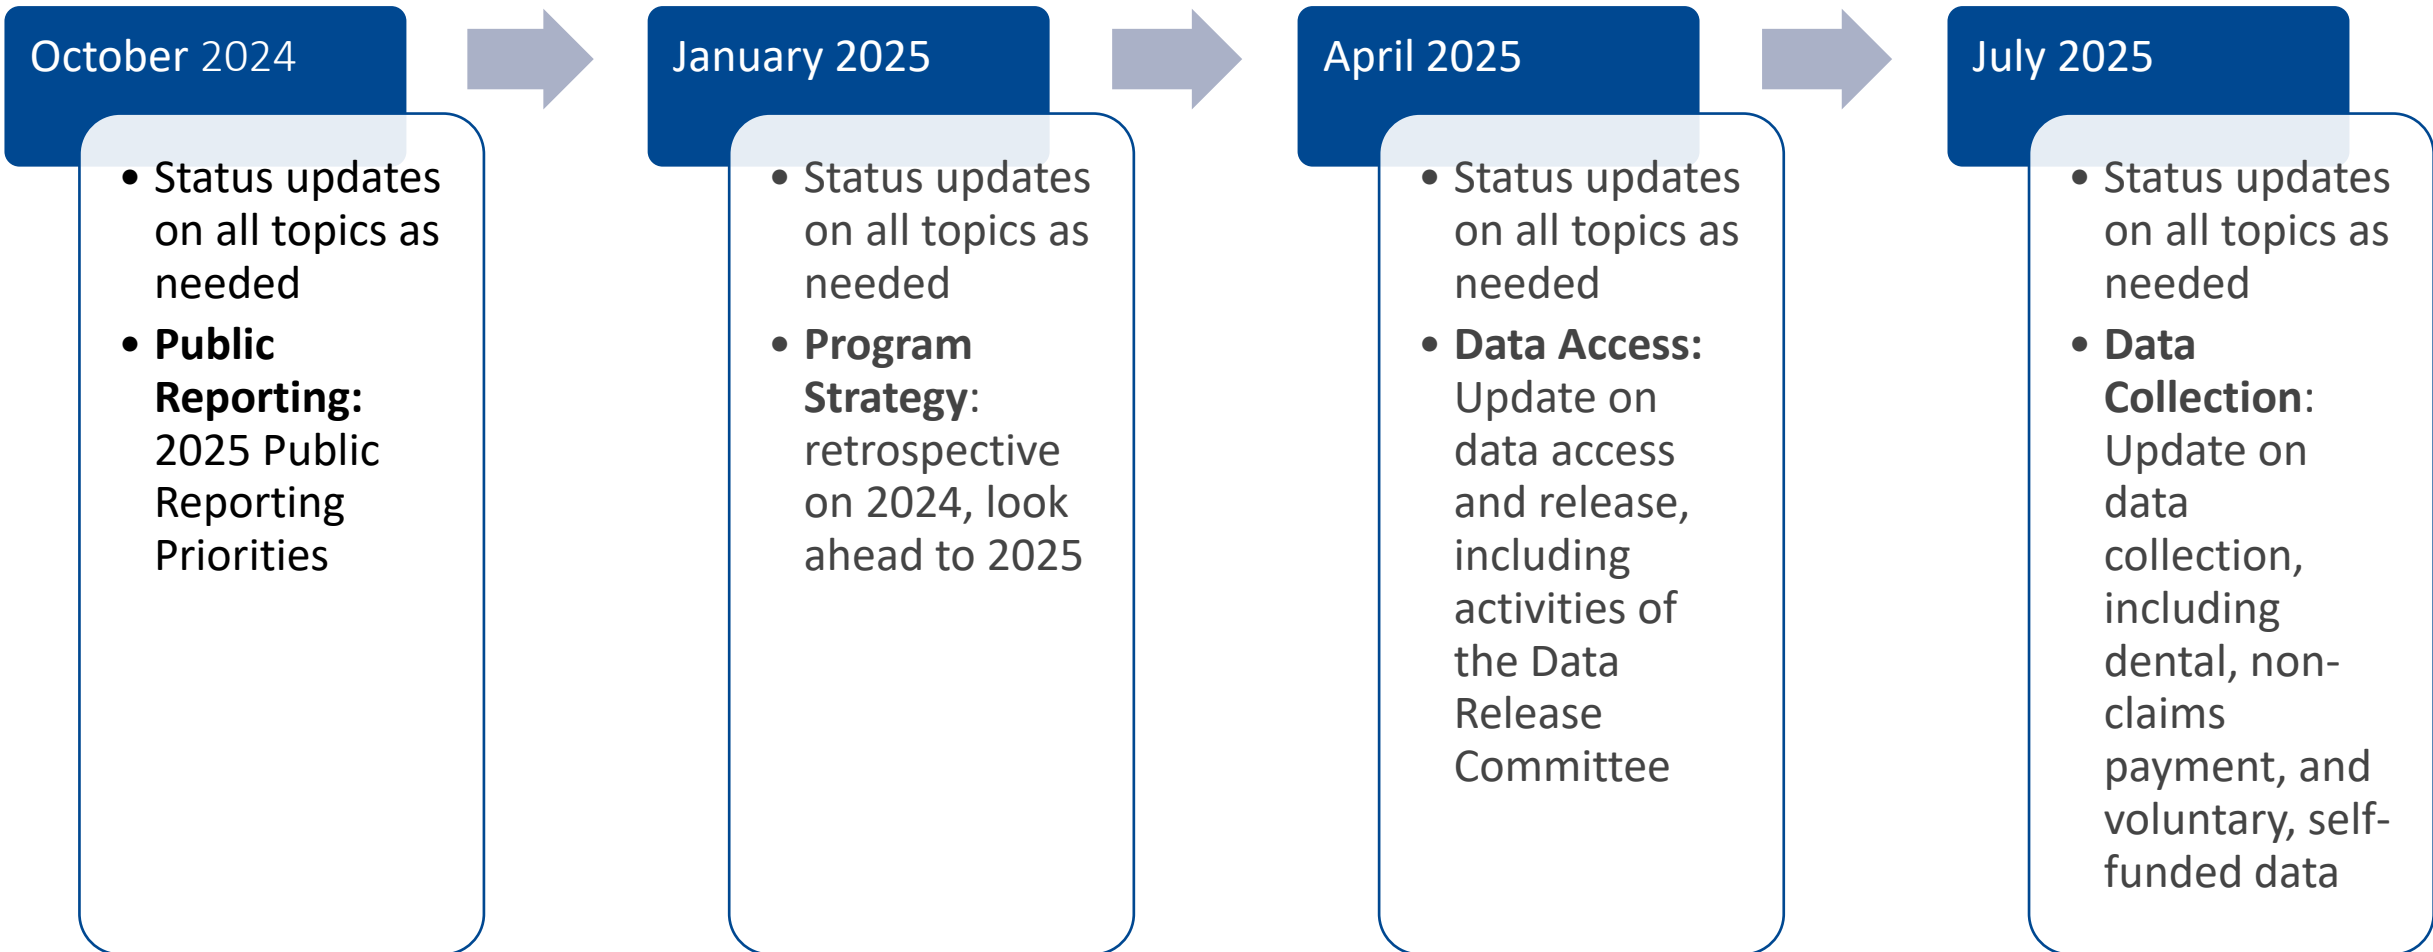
October 2024

- Status updates on all topics as needed
- **Public Reporting:** 2025 Public Reporting Priorities

January 2025

- Status updates on all topics as needed
- **Program Strategy**: retrospective on 2024, look ahead to 2025

April 2025

- Status updates on all topics as needed
- **Data Access:** Update on data access and release, including activities of the Data Release Committee

July 2025

- Status updates on all topics as needed
- **Data Collection**: Update on data collection, including dental, non-claims payment, and voluntary, self-funded data